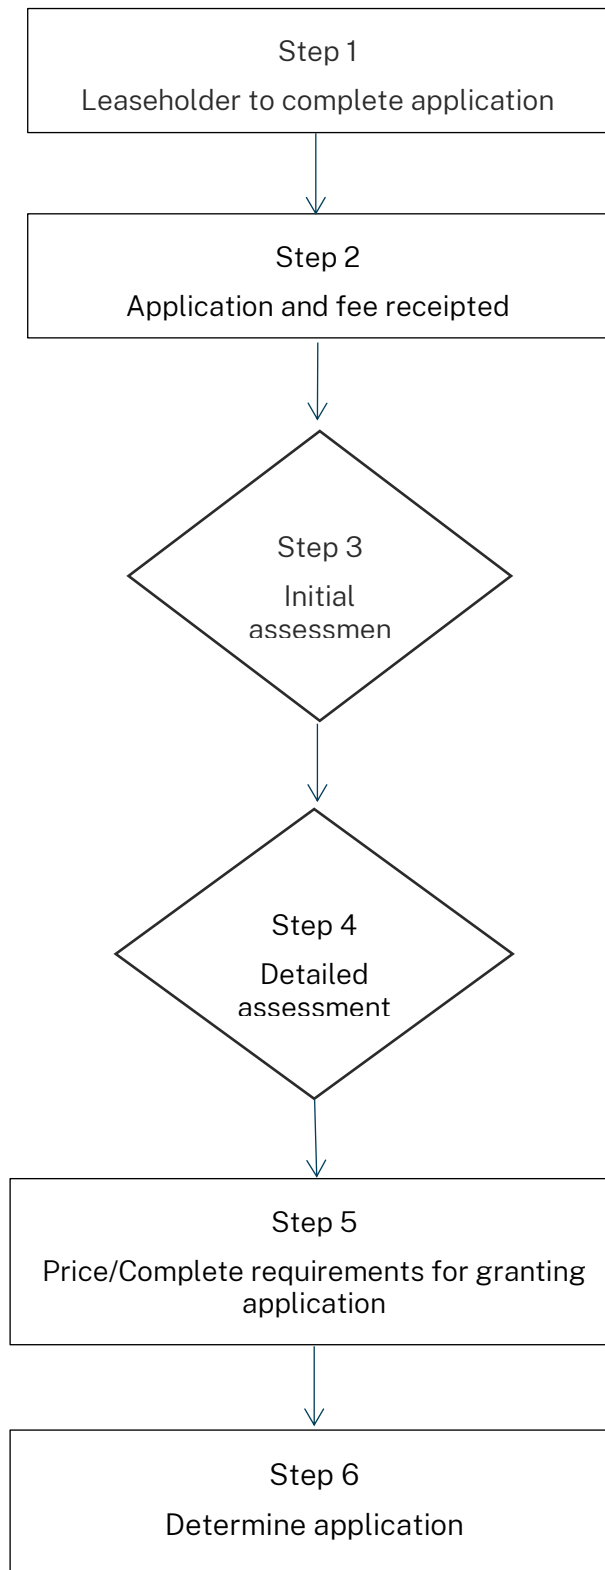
Step 1
Leaseholder to complete application

Step 2
Application and fee receipted

Step 3
Initial assessmen

Step 4
Detailed assessment

Step 5
Price/Complete requirements for granting application

Step 6
Determine application